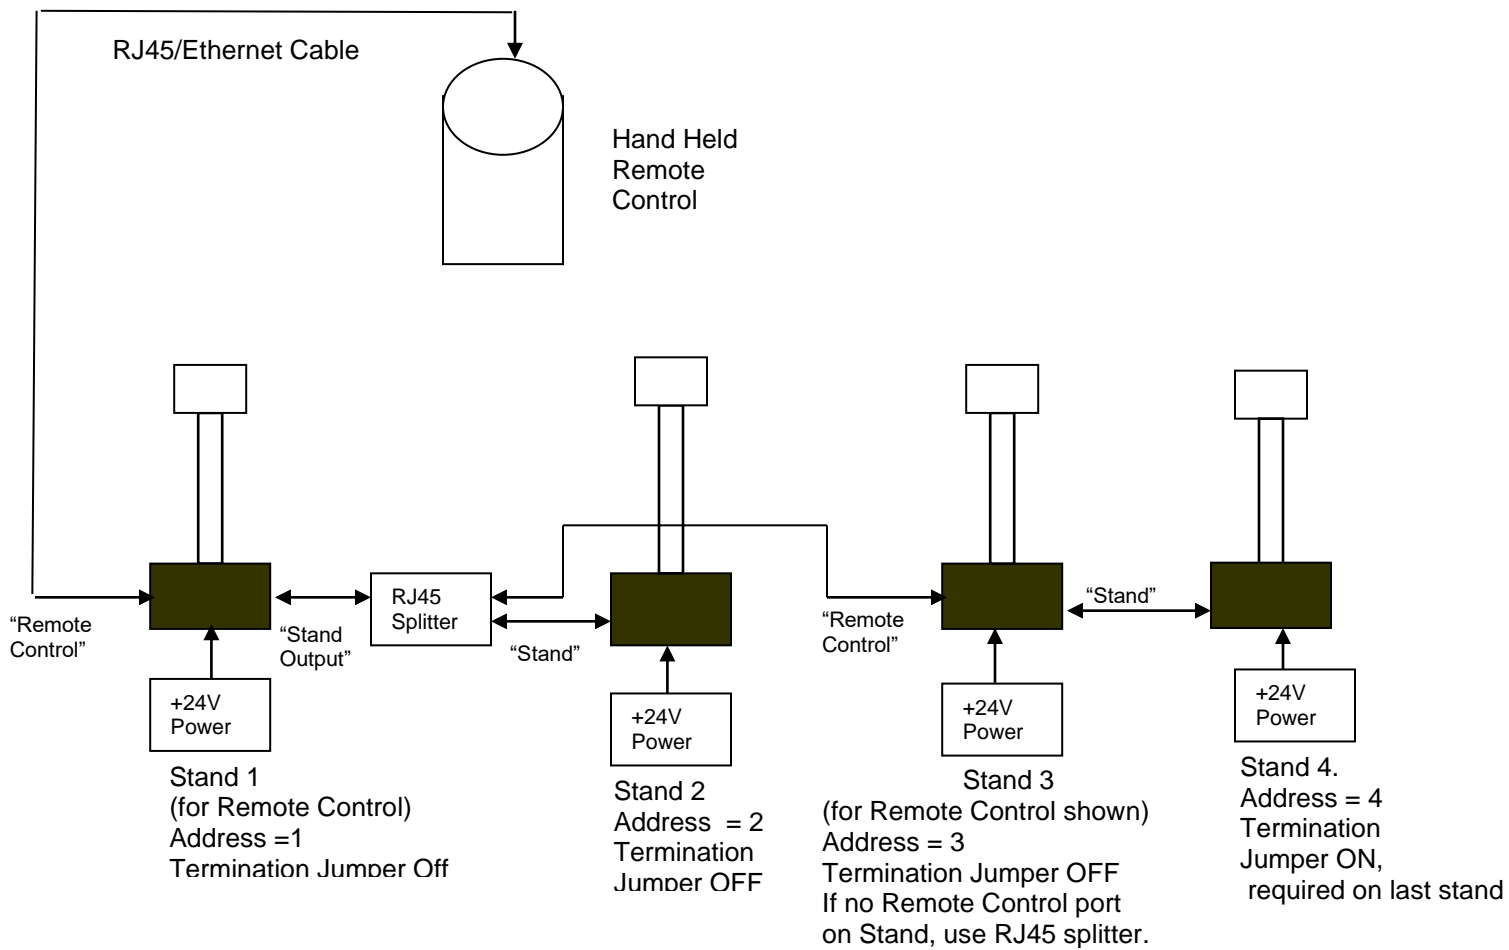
RJ45/Ethernet Cable

Hand Held Remote Control

"Remote Control"

"Stand Output"

RJ45 Splitter

"Stand"

"Remote Control"

"Stand"

+24V Power

+24V Power

+24V Power

+24V Power

Stand 1
(for Remote Control)
Address =1
Termination Jumper Off

Stand 2
Address = 2
Termination
Jumper OFF

Stand 3
(for Remote Control shown)
Address = 3
Termination Jumper OFF
If no Remote Control port on Stand, use RJ45 splitter.

Stand 4.
Address = 4
Termination
Jumper ON,
required on last stand